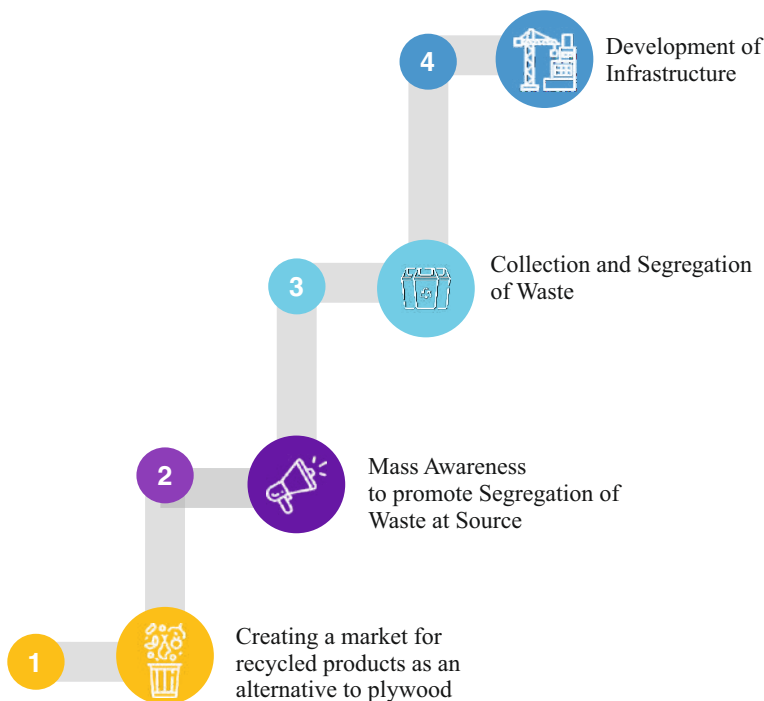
4 Development of Infrastructure

3 Collection and Segregation of Waste

2 Mass Awareness to promote Segregation of Waste at Source

1 Creating a market for recycled products as an alternative to plywood